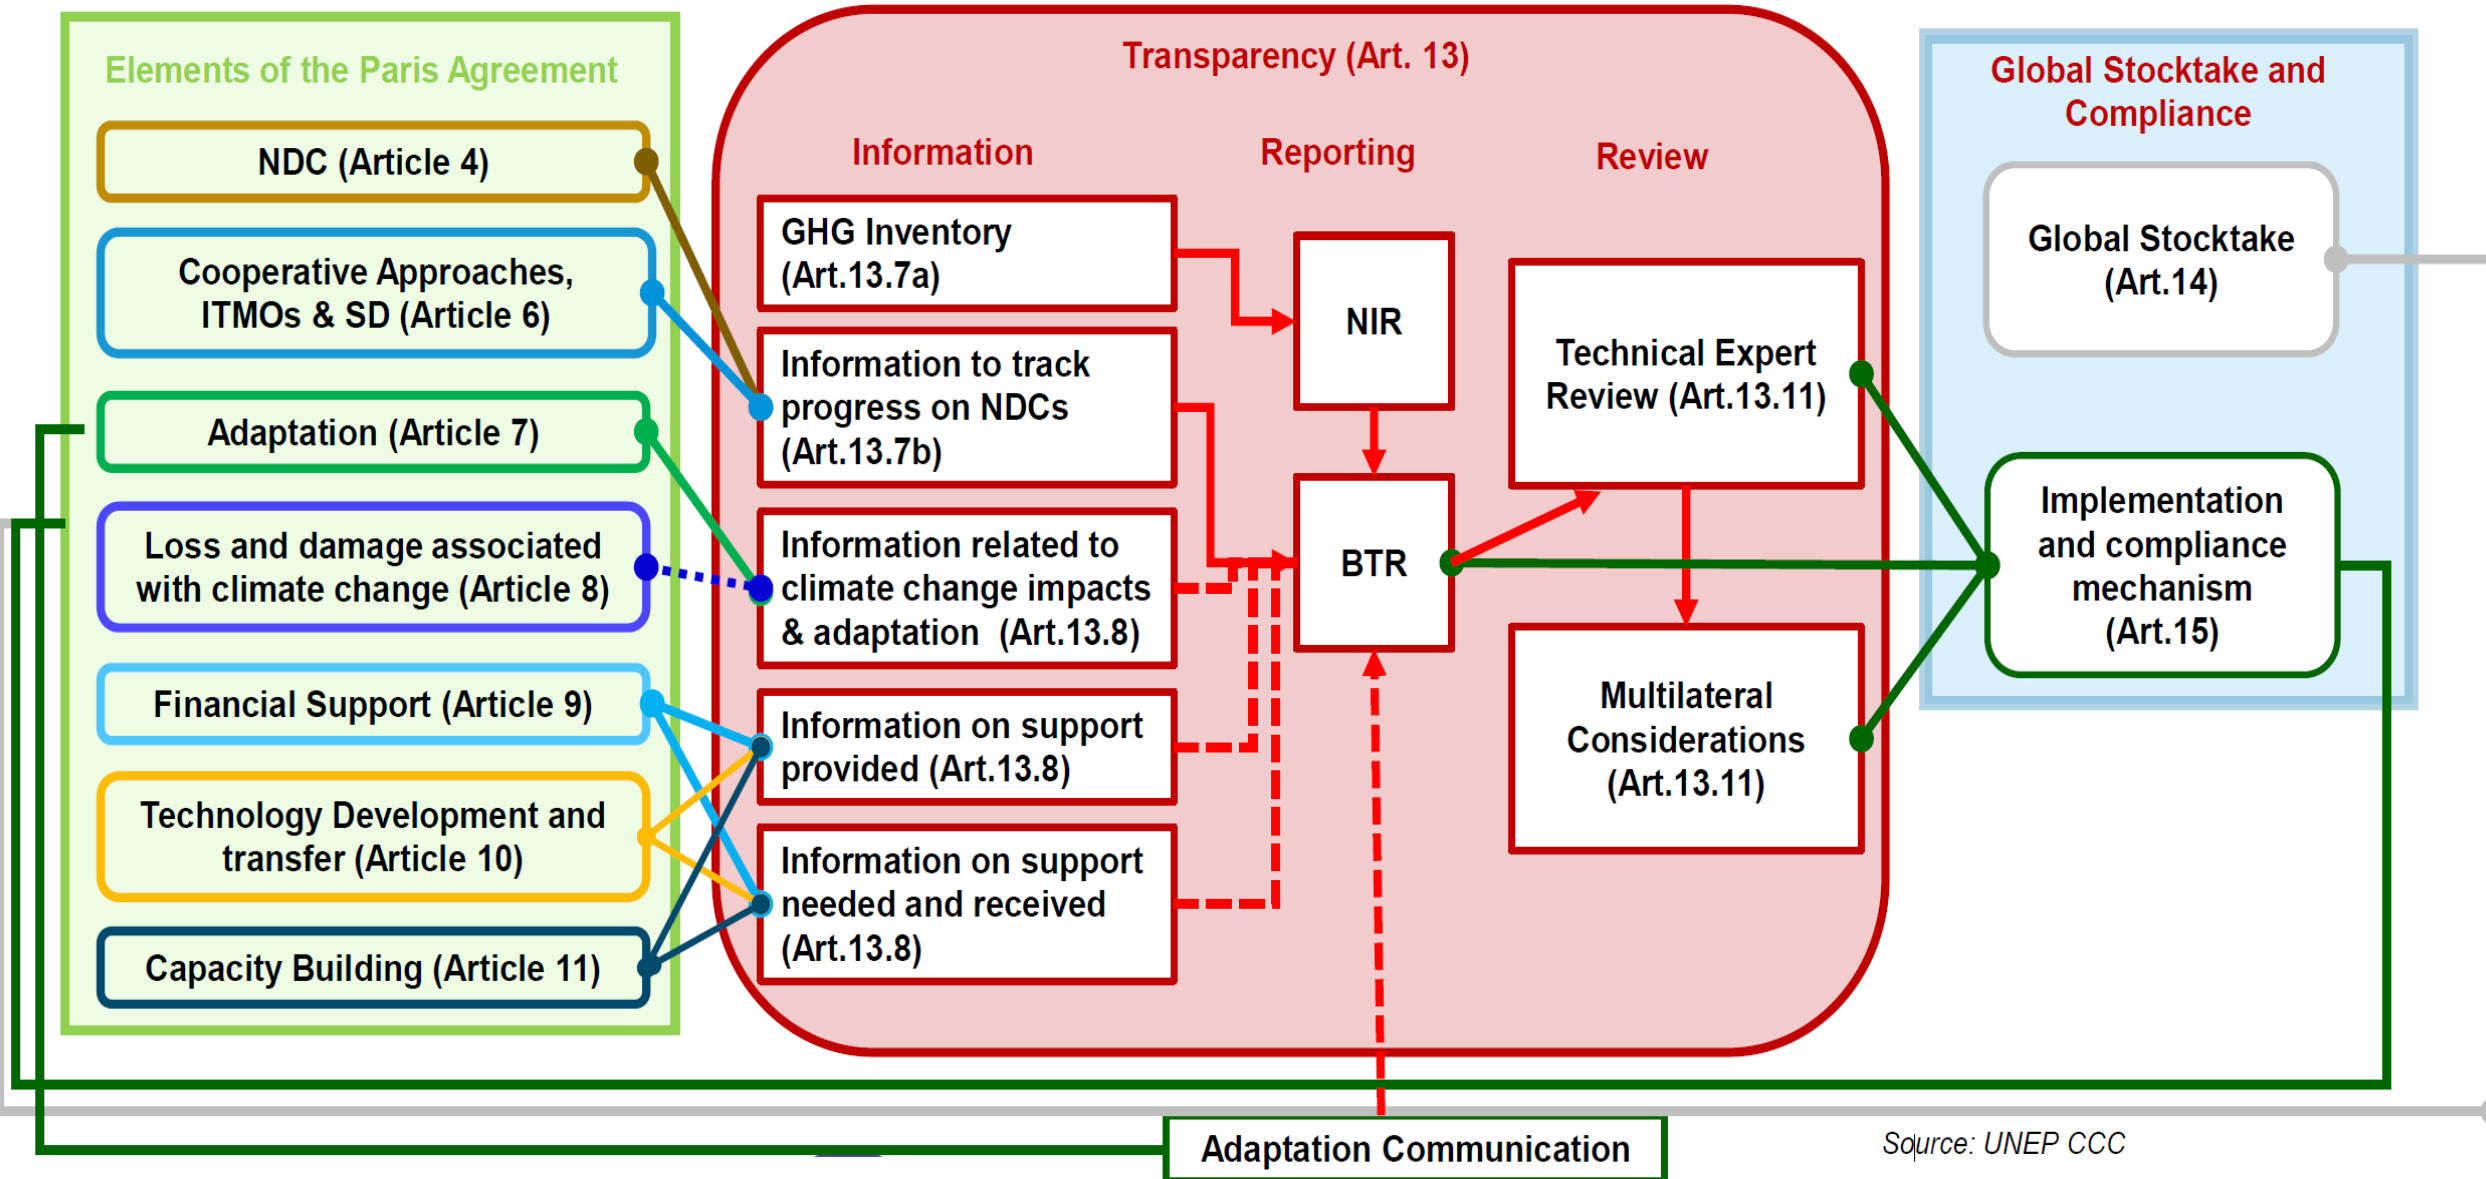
Elements of the Paris Agreement

NDC (Article 4)

Cooperative Approaches, ITMOs & SD (Article 6)

Adaptation (Article 7)

Loss and damage associated with climate change (Article 8)

Financial Support (Article 9)

Technology Development and transfer (Article 10)

Capacity Building (Article 11)

Transparency (Art. 13)

Information

Reporting

Review

GHG Inventory (Art.13.7a)

Information to track progress on NDCs (Art.13.7b)

Information related to climate change impacts & adaptation (Art.13.8)

Information on support provided (Art.13.8)

Information on support needed and received (Art.13.8)

NIR

BTR

Technical Expert Review (Art.13.11)

Multilateral Considerations (Art.13.11)

Global Stocktake and Compliance

Global Stocktake (Art.14)

Implementation and compliance mechanism (Art.15)

Adaptation Communication

Source: UNEP CCC